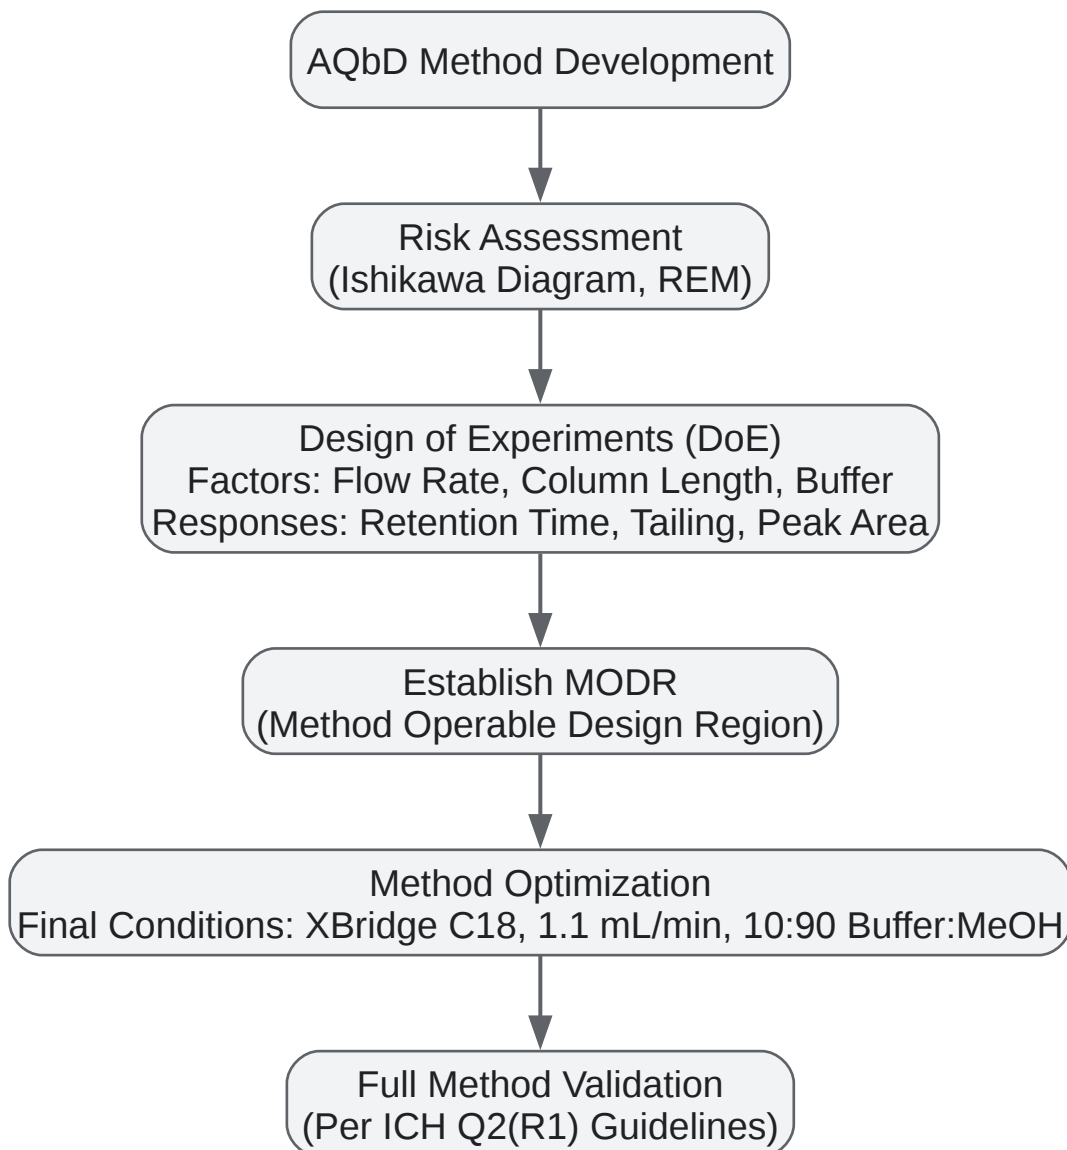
AQbD Method Development

Risk Assessment
(Ishikawa Diagram, REM)

Design of Experiments (DoE)
Factors: Flow Rate, Column Length, Buffer
Responses: Retention Time, Tailing, Peak Area

Establish MODR
(Method Operable Design Region)

Method Optimization
Final Conditions: XBridge C18, 1.1 mL/min, 10:90 Buffer:MeOH

Full Method Validation
(Per ICH Q2(R1) Guidelines)